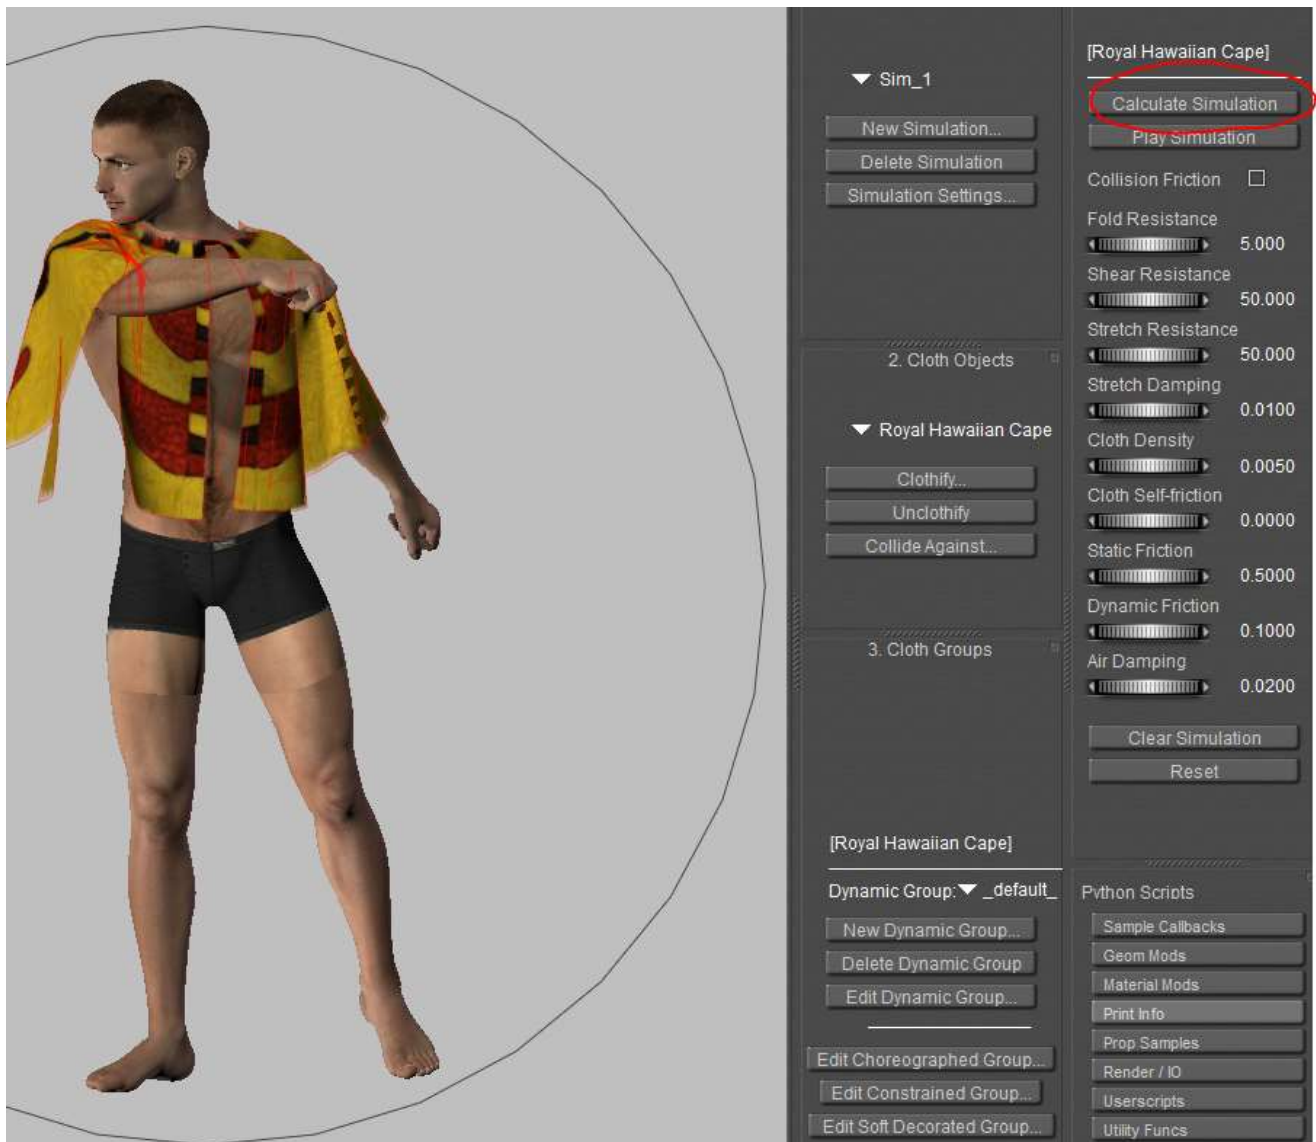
▼ Sim_1

New Simulation...

Delete Simulation

Simulation Settings...

2. Cloth Objects

▼ Royal Hawaiian Cape

Clothify...

Unclothify

Collide Against...

3. Cloth Groups

[Royal Hawaiian Cape]

Dynamic Group: ▼ _default_

New Dynamic Group...

Delete Dynamic Group

Edit Dynamic Group...

Edit Choreographed Group...

Edit Constrained Group...

Edit Soft Decorated Group...

[Royal Hawaiian Cape]

Calculate Simulation

Play Simulation

Collision Friction

Fold Resistance 5.000

Shear Resistance 50.000

Stretch Resistance 50.000

Stretch Damping 0.0100

Cloth Density 0.0050

Cloth Self-friction 0.0000

Static Friction 0.5000

Dynamic Friction 0.1000

Air Damping 0.0200

Clear Simulation

Reset

Python Scripts

Sample Callbacks

Geom Mods

Material Mods

Print Info

Prop Samples

Render / IO

Userscripts

Utility Funcs